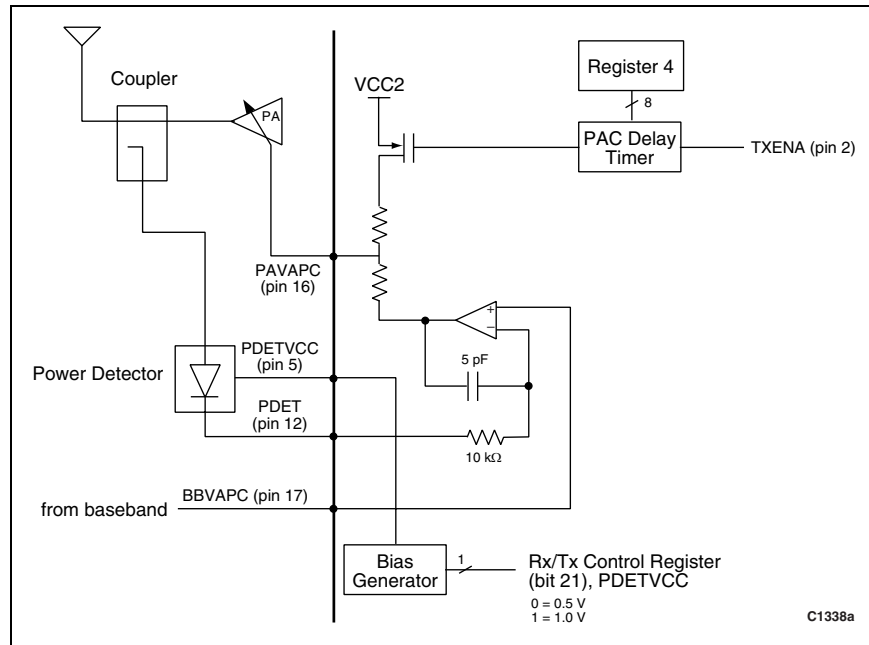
Coupler

PA

VCC2

Register 4

8

PAC Delay Timer

TXENA (pin 2)

PAVAPC (pin 16)

+

−

PDETVCC (pin 5)

Power Detector

5 pF

PDET (pin 12)

10 kΩ

BBVAPC (pin 17)

from baseband

Bias Generator

1

Rx/Tx Control Register (bit 21), PDETVCC

0 = 0.5 V
1 = 1.0 V

C1338a